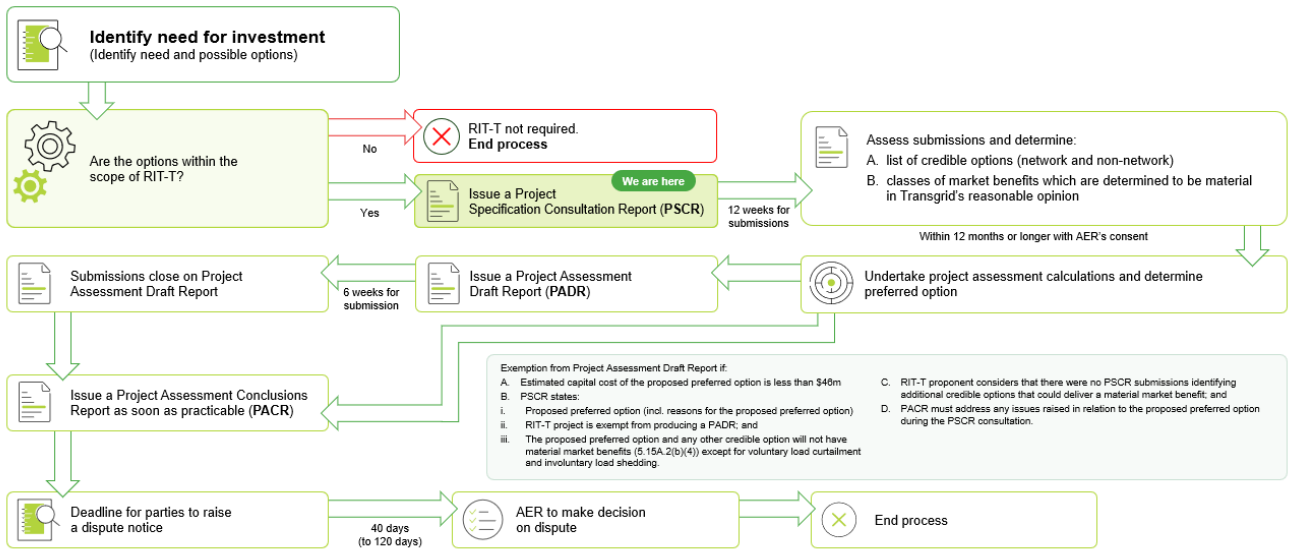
Identify need for investment
(Identify need and possible options)

Are the options within the scope of RIT-T?

No

RIT-T not required.
End process

Yes

We are here

Issue a Project Specification Consultation Report (PSCR)

12 weeks for submissions

Assess submissions and determine:
A. list of credible options (network and non-network)
B. classes of market benefits which are determined to be material in Transgrid's reasonable opinion

Within 12 months or longer with AER's consent

Undertake project assessment calculations and determine preferred option

Issue a Project Assessment Draft Report (PADR)

6 weeks for submission

Submissions close on Project Assessment Draft Report

Issue a Project Assessment Conclusions Report as soon as practicable (PACR)

Exemption from Project Assessment Draft Report if:
A. Estimated capital cost of the proposed preferred option is less than $46m
B. PSCR states:
i. Proposed preferred option (incl. reasons for the proposed preferred option)
ii. RIT-T project is exempt from producing a PADR; and
iii. The proposed preferred option and any other credible option will not have material market benefits (5.15A.2(b)(4)) except for voluntary load curtailment and involuntary load shedding.
C. RIT-T proponent considers that there were no PSCR submissions identifying additional credible options that could deliver a material market benefit; and
D. PACR must address any issues raised in relation to the proposed preferred option during the PSCR consultation.

Deadline for parties to raise a dispute notice

40 days
(to 120 days)

AER to make decision on dispute

End process